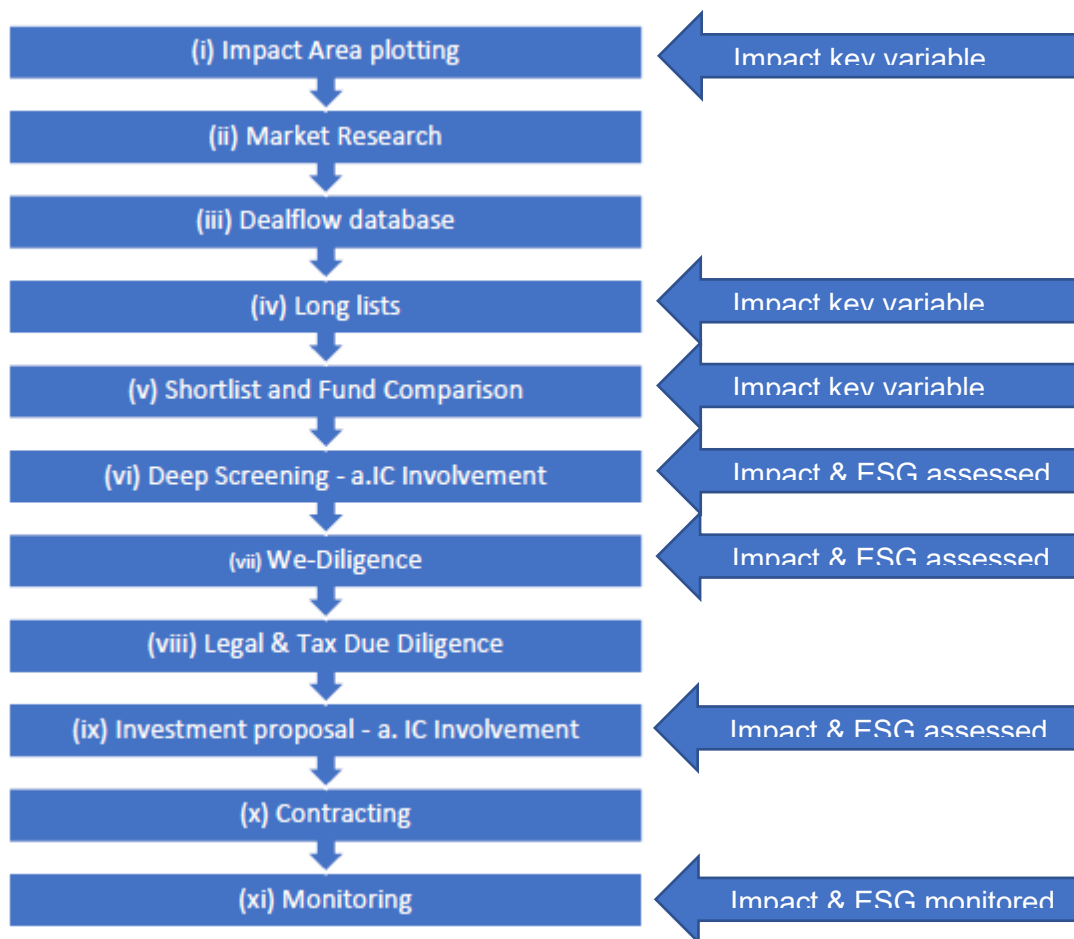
(i) Impact Area plotting

Impact key variable

(ii) Market Research

(iii) Dealflow database

(iv) Long lists

Impact key variable

(v) Shortlist and Fund Comparison

Impact key variable

(vi) Deep Screening - a.IC Involvement

Impact & ESG assessed

(vii) We-Diligence

Impact & ESG assessed

(viii) Legal & Tax Due Diligence

(ix) Investment proposal - a. IC Involvement

Impact & ESG assessed

(x) Contracting

(xi) Monitoring

Impact & ESG monitored